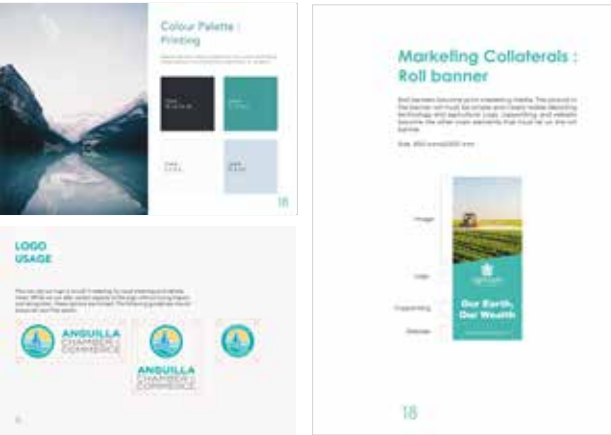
Colour Palette : Printing

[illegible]

18

LOGO USAGE

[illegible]

ANGUILLA CHAMBER COMMERCE

ANGUILLA CHAMBER COMMERCE

Marketing Collaterals : Roll banner

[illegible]

Size: 850 mm x 2000 mm

Image

Logo

Supporting

Website

Our Earth, Our Wealth

18